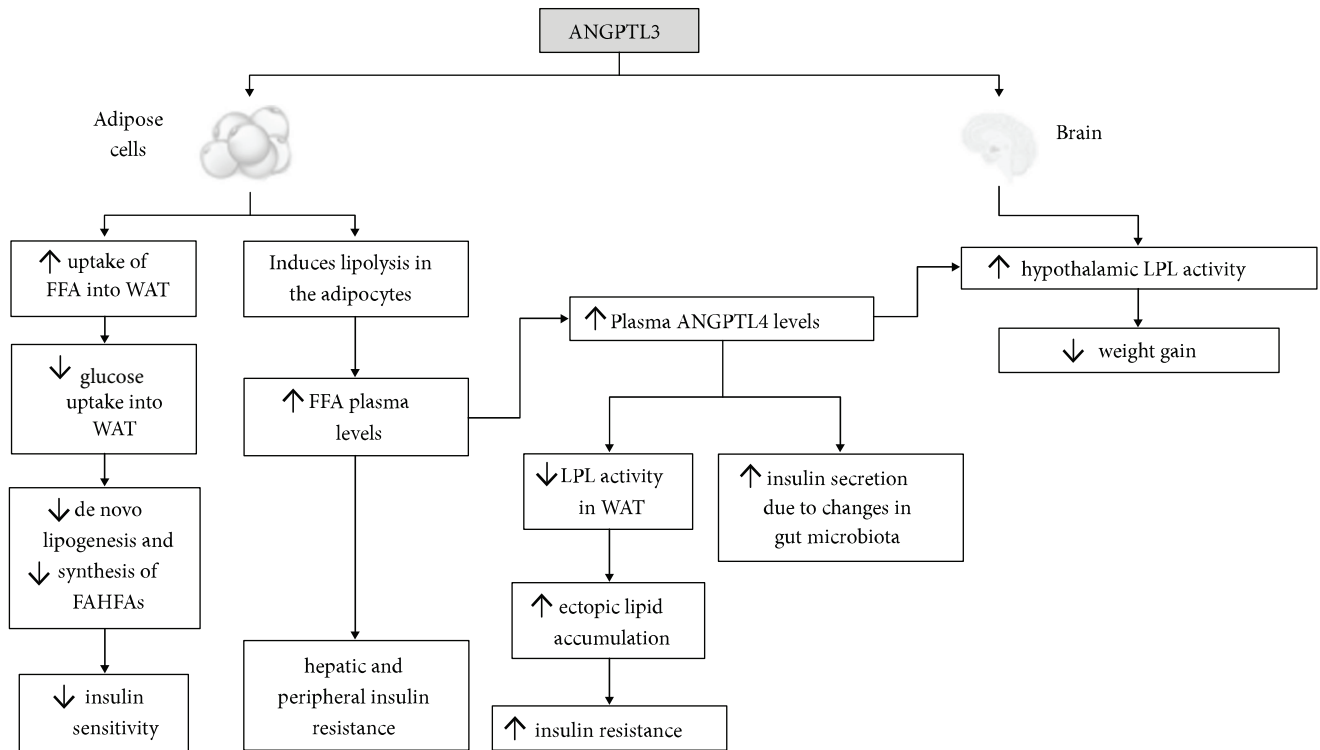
ANGPTL3

Adipose cells

Brain

↑ uptake of FFA into WAT

↓ glucose uptake into WAT

↓ de novo lipogenesis and ↓ synthesis of FAHFAs

↓ insulin sensitivity

Induces lipolysis in the adipocytes

↑ FFA plasma levels

hepatic and peripheral insulin resistance

↑ Plasma ANGPTL4 levels

↓ LPL activity in WAT

↑ ectopic lipid accumulation

↑ insulin resistance

↑ insulin secretion due to changes in gut microbiota

↑ hypothalamic LPL activity

↓ weight gain